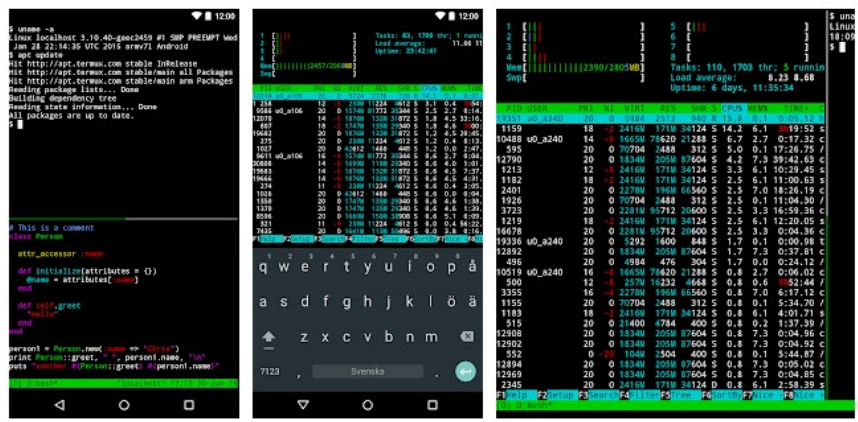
12:00

$ uname -a
Linux localhost 3.10.40-geec2459 #1 SMP PREEMPT Wed Jan 28 22:14:35 UTC 2015 armv7l Android
$ apt update
Hit http://apt.termux.com stable InRelease
Hit http://apt.termux.com stable/main all Packages
Hit http://apt.termux.com stable/main arm Packages
Reading package lists... Done
Building dependency tree
Reading state information... Done
All packages are up to date.
$

# This is a comment
class Person

attr_accessor :name

def initialize(attributes = {})
@name = attributes[:name]
end

def self.greet
"hello"
end
end

person1 = Person.new(:name => "Chris")
print Person::greet, " ", person1.name, "\n"
puts "another #{Person::greet} #{person1.name}"

[0] 0:bash* "localhost" 17:13 30-Jun-16

12:00

Tasks: 83, 1786 thr; 1 running
Load average: 11.66
Uptime: 20:42:41

q w e r t y u i o p å
a s d f g h j k l ö ä
z x c v b n m
7123 , Svenska .

12:00

Tasks: 110, 1703 thr; 5 running
Load average: 8.23 8.68
Uptime: 6 days, 11:35:34

Mem[||||||||||||||||||2390/2805MB]
Swp[

| PID | USER | PRI | NI | VIRT | RES | SHR | S | CPU% | MEM% | TIME+ |
|---|---|---|---|---|---|---|---|---|---|---|
| 19351 | u0_a240 | 20 | 0 | 5984 | 2512 | 940 | R | 15.6 | 0.1 | 0:05.12 |
| 1159 | | 18 | -2 | 2416M | 171M | 34124 | S | 14.2 | 6.1 | 39:52 |
| 10488 | u0_a240 | 16 | -4 | 1665M | 78620 | 21288 | S | 6.7 | 2.7 | 0:17.32 |
| 595 | | 20 | 0 | 70704 | 2488 | 312 | S | 5.0 | 0.1 | 17:26.75 |
| 12790 | | 20 | 0 | 1834M | 205M | 87604 | S | 4.2 | 7.3 | 39:42.63 |
| 1213 | | 12 | -8 | 2416M | 171M | 34124 | S | 3.3 | 6.1 | 10:29.45 |
| 1182 | | 20 | 0 | 2416M | 171M | 34124 | S | 2.5 | 6.1 | 11:00.63 |
| 2401 | | 20 | 0 | 2278M | 196M | 66540 | S | 2.5 | 7.0 | 18:26.19 |
| 1926 | | 20 | 0 | 70704 | 2488 | 312 | S | 2.5 | 0.1 | 11:04.30 |
| 3723 | | 20 | 0 | 2281M | 95712 | 20600 | S | 2.5 | 3.3 | 16:59.36 |
| 1219 | | 18 | -2 | 2416M | 171M | 34124 | S | 2.5 | 6.1 | 12:20.05 |
| 16678 | | 20 | 0 | 2281M | 95712 | 20600 | S | 2.5 | 3.3 | 0:04.36 |
| 19336 | u0_a240 | 20 | 0 | 5292 | 1600 | 848 | S | 1.7 | 0.1 | 0:00.98 |
| 12892 | | 20 | 0 | 1834M | 205M | 87604 | S | 1.7 | 7.3 | 0:37.81 |
| 496 | | 20 | 0 | 4984 | 476 | 304 | S | 1.7 | 0.0 | 2:07.98 |
| 10519 | u0_a240 | 16 | -4 | 1665M | 78620 | 21288 | S | 0.8 | 2.7 | 0:06.02 |
| 500 | | 12 | -8 | 257M | 14232 | 6648 | S | 0.8 | 0.5 | 52:44 |
| 3355 | | 16 | -4 | 2416M | 171M | 34124 | S | 0.8 | 6.1 | 0:32.98 |
| 1185 | | 20 | 0 | 70704 | 2488 | 312 | S | 0.8 | 0.1 | 5:34.70 |
| 12999 | | 20 | 0 | 1834M | 205M | 87604 | S | 0.8 | 7.3 | 6:17.12 |
| 1183 | | 18 | -2 | 2416M | 171M | 34124 | S | 0.8 | 6.1 | 4:01.71 |
| 515 | | 20 | 0 | 21400 | 4784 | 400 | S | 0.8 | 0.2 | 1:37.39 |
| 12908 | | 20 | 0 | 1834M | 205M | 87604 | S | 0.8 | 7.3 | 0:29.64 |
| 12902 | | 20 | 0 | 1834M | 205M | 87604 | S | 0.8 | 7.3 | 0:19.82 |
| 552 | | 0 | -20 | 104M | 2504 | 400 | S | 0.8 | 0.1 | 5:44.87 |
| 12984 | | 20 | 0 | 1834M | 205M | 87604 | S | 0.8 | 7.3 | 0:05.02 |
| 12969 | | 20 | 0 | 1834M | 205M | 87604 | S | 0.8 | 7.3 | 0:22.66 |
| 2345 | | 20 | 0 | 2416M | 171M | 34124 | S | 0.8 | 6.1 | 2:58.39 |

F1Help F2Setup F3Search F4Filter F5Tree F6SortBy F7Nice - F8Nice +
[0] 0:bash*

$ uname
Linux
18:09